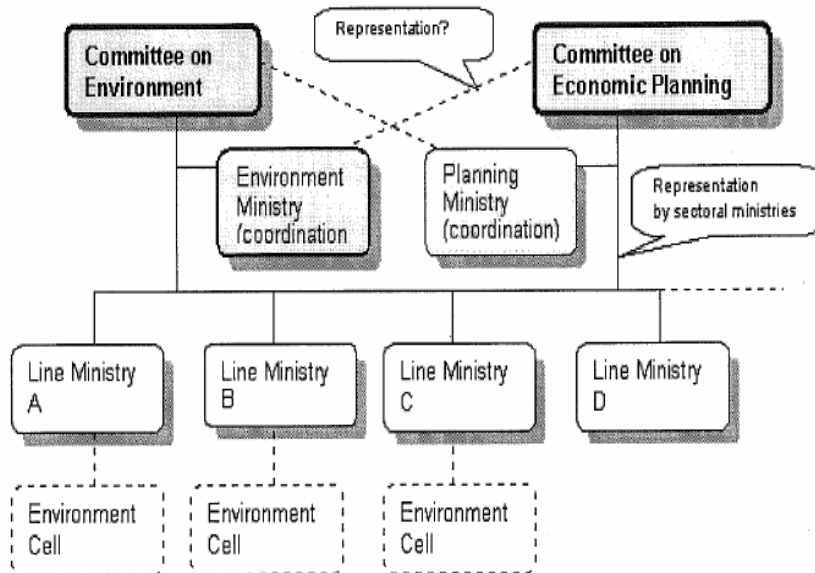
Committee on Environment

Representation?

Committee on Economic Planning

Environment Ministry (coordination

Planning Ministry (coordination)

Representation by sectoral ministries

Line Ministry A

Line Ministry B

Line Ministry C

Line Ministry D

Environment Cell

Environment Cell

Environment Cell